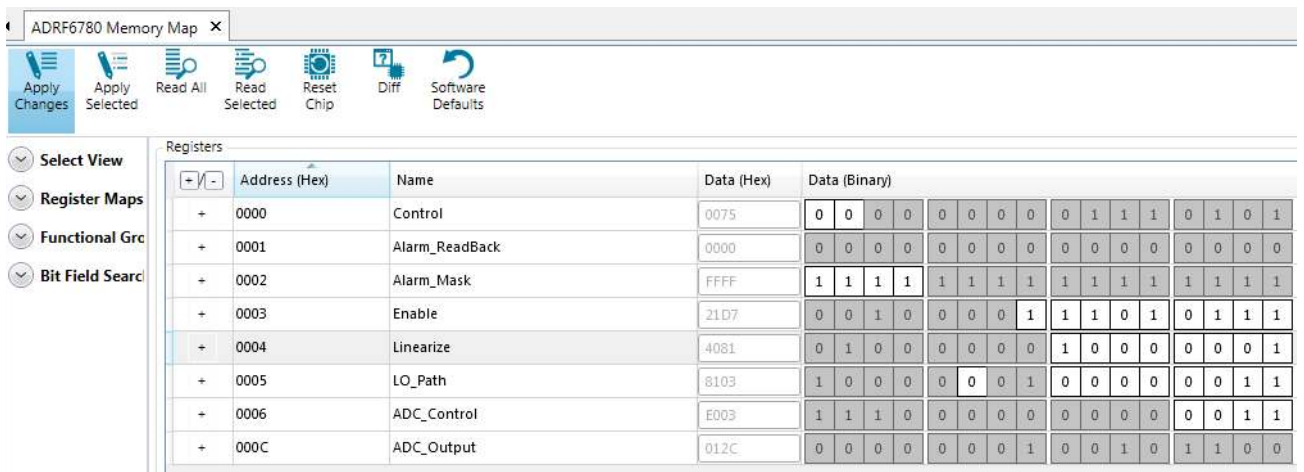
ADRF6780 Memory Map ×

Apply Changes | Apply Selected | Read All | Read Selected | Reset Chip | Diff | Software Defaults

Select View
Register Maps
Functional Gro
Bit Field Searc

Registers

| +/- | Address (Hex) | Name | Data (Hex) | Data (Binary) | | | | | | | | | | | | | | | |
|---|---|---|---|---|---|---|---|---|---|---|---|---|---|---|---|---|---|---|---|
| + | 0000 | Control | 0075 | 0 | 0 | 0 | 0 | 0 | 0 | 0 | 0 | 0 | 1 | 1 | 1 | 0 | 1 | 0 | 1 |
| + | 0001 | Alarm_ReadBack | 0000 | 0 | 0 | 0 | 0 | 0 | 0 | 0 | 0 | 0 | 0 | 0 | 0 | 0 | 0 | 0 | 0 |
| + | 0002 | Alarm_Mask | FFFF | 1 | 1 | 1 | 1 | 1 | 1 | 1 | 1 | 1 | 1 | 1 | 1 | 1 | 1 | 1 | 1 |
| + | 0003 | Enable | 21D7 | 0 | 0 | 1 | 0 | 0 | 0 | 0 | 1 | 1 | 1 | 0 | 1 | 0 | 1 | 1 | 1 |
| + | 0004 | Linearize | 4081 | 0 | 1 | 0 | 0 | 0 | 0 | 0 | 0 | 1 | 0 | 0 | 0 | 0 | 0 | 0 | 1 |
| + | 0005 | LO_Path | 8103 | 1 | 0 | 0 | 0 | 0 | 0 | 0 | 1 | 0 | 0 | 0 | 0 | 0 | 0 | 1 | 1 |
| + | 0006 | ADC_Control | E003 | 1 | 1 | 1 | 0 | 0 | 0 | 0 | 0 | 0 | 0 | 0 | 0 | 0 | 0 | 1 | 1 |
| + | 000C | ADC_Output | 012C | 0 | 0 | 0 | 0 | 0 | 0 | 0 | 1 | 0 | 0 | 1 | 0 | 1 | 1 | 0 | 0 |